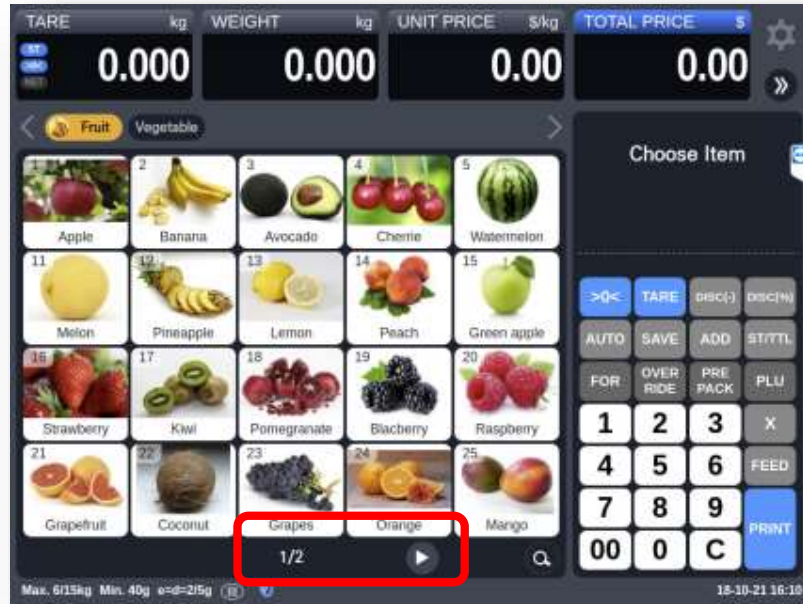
TARE kg
ST
NET
0.000

WEIGHT kg
0.000

UNIT PRICE $/kg
0.00

TOTAL PRICE $
0.00

Fruit Vegetable

Choose Item

| 1 Apple | 2 Banana | 3 Avocado | 4 Cherrie | 5 Watermelon |
|---|---|---|---|---|
| 11 Melon | 12 Pineapple | 13 Lemon | 14 Peach | 15 Green apple |
| 16 Strawberry | 17 Kiwi | 18 Pomegranate | 19 Blacberry | 20 Raspberry |
| 21 Grapefruit | 22 Coconut | 23 Grapes | 24 Orange | 25 Mango |

1/2

| >0< | TARE | DISC(-) | DISC(%) |
|---|---|---|---|
| AUTO | SAVE | ADD | ST/TTL |
| FOR | OVER RIDE | PRE PACK | PLU |
| 1 | 2 | 3 | X |
| 4 | 5 | 6 | FEED |
| 7 | 8 | 9 | PRINT |
| 00 | 0 | C | |

Max. 6/15kg Min. 40g e=d=2/5g

18-10-21 16:10